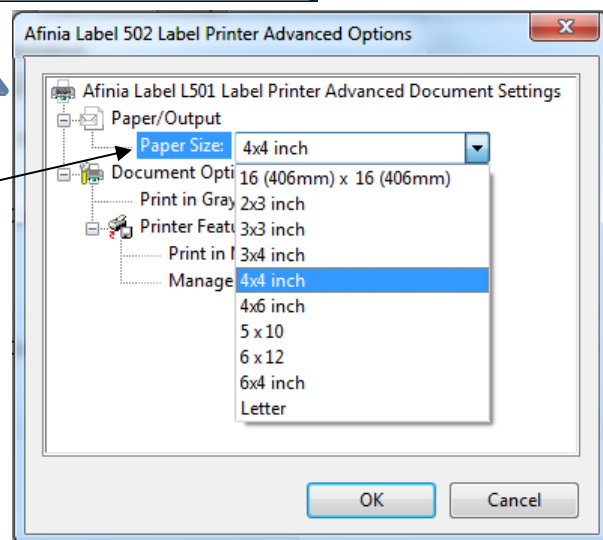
Afinia Label 502 Label Printer Advanced Options

Afinia Label L501 Label Printer Advanced Document Settings
Paper/Output
Paper Size: 4x4 inch
Document Opti
Print in Gray
Printer Featu
Print in I
Manage

16 (406mm) x 16 (406mm)
2x3 inch
3x3 inch
3x4 inch
4x4 inch
4x6 inch
5 x 10
6 x 12
6x4 inch
Letter

OK
Cancel